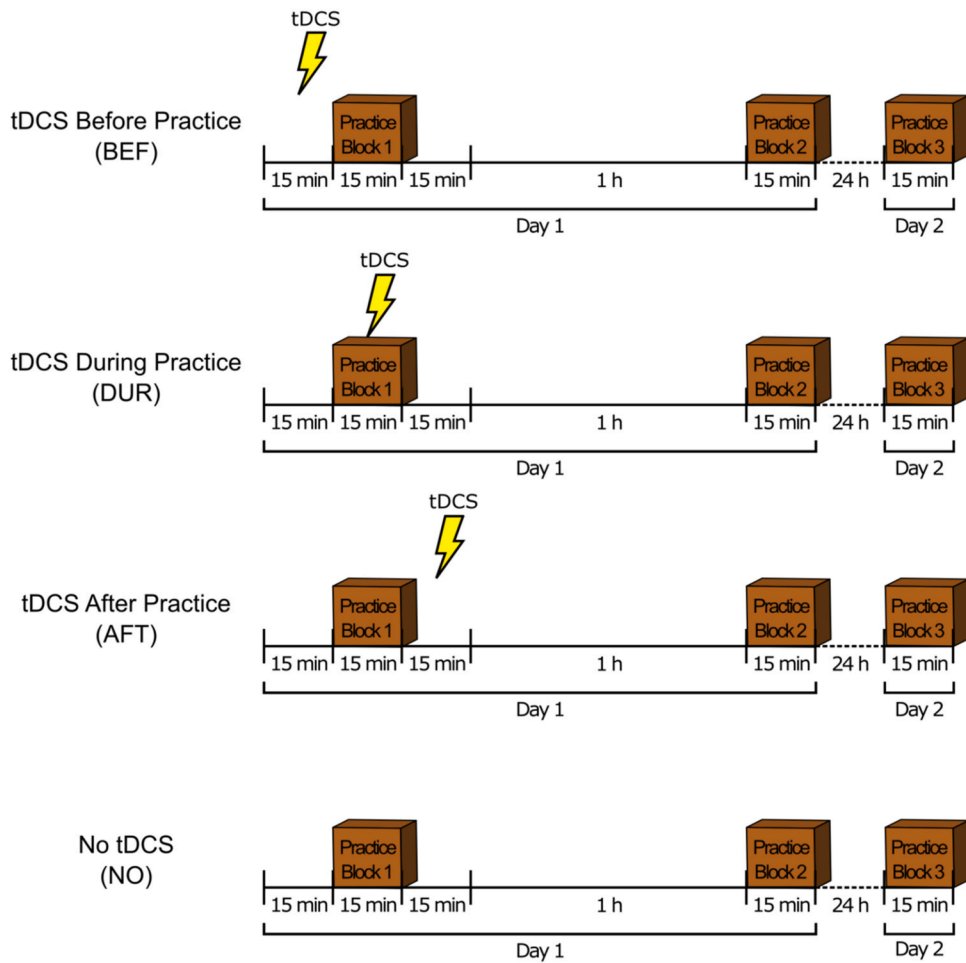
tDCS

tDCS Before Practice
(BEF)

Practice Block 1

Practice Block 2

Practice Block 3

15 min | 15 min | 15 min | 1 h | 15 min | 24 h | 15 min

Day 1

Day 2

tDCS

tDCS During Practice
(DUR)

Practice Block 1

Practice Block 2

Practice Block 3

15 min | 15 min | 15 min | 1 h | 15 min | 24 h | 15 min

Day 1

Day 2

tDCS

tDCS After Practice
(AFT)

Practice Block 1

Practice Block 2

Practice Block 3

15 min | 15 min | 15 min | 1 h | 15 min | 24 h | 15 min

Day 1

Day 2

No tDCS
(NO)

Practice Block 1

Practice Block 2

Practice Block 3

15 min | 15 min | 15 min | 1 h | 15 min | 24 h | 15 min

Day 1

Day 2